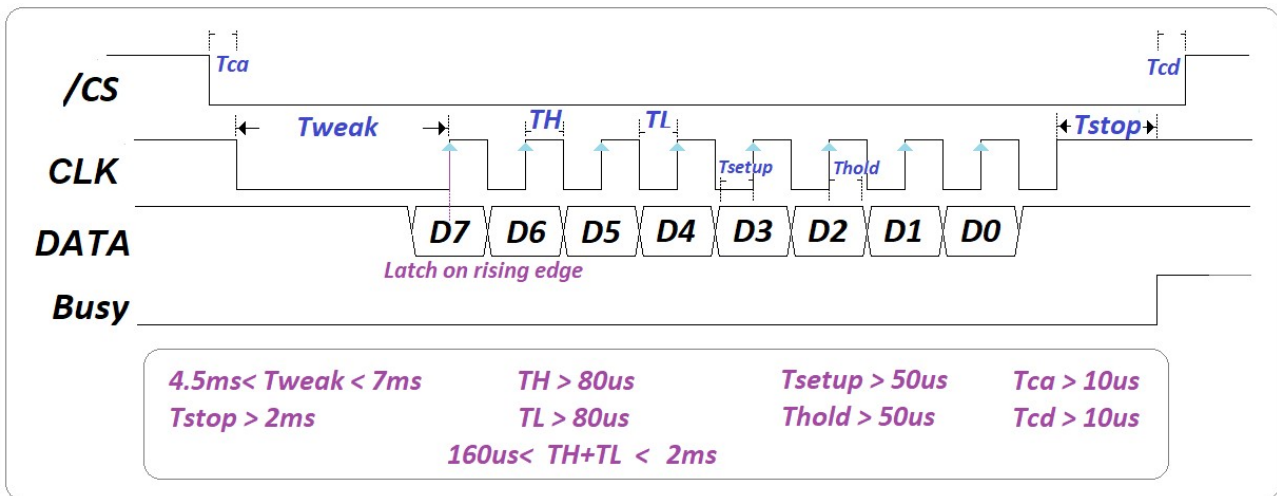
Tca
/CS
Tcd
Tweak
TH
TL
Tstop
CLK
Tsetup
Thold
DATA
D7 D6 D5 D4 D3 D2 D1 D0
Latch on rising edge
Busy

4.5ms< Tweak < 7ms
Tstop > 2ms
TH > 80us
TL > 80us
160us< TH+TL < 2ms
Tsetup > 50us
Thold > 50us
Tca > 10us
Tcd > 10us